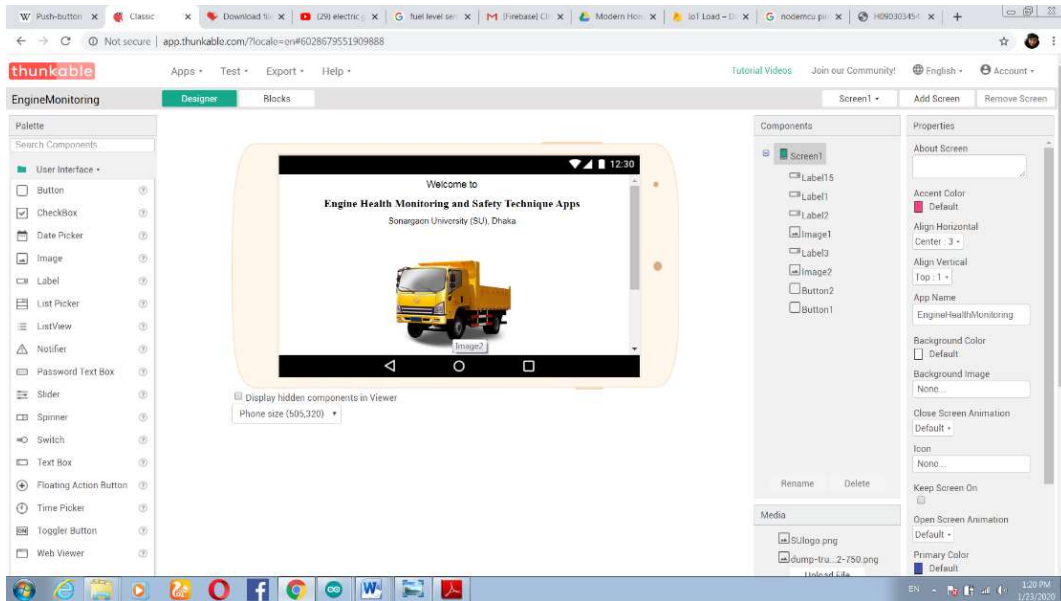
W Push-button × Classic × Download fil × (29) electric × G fuel level ser × M [Firebase] Cl × Modern Hom × Io1 Load – D × G nodemcu pi × H090303454 × +

← → C ⓘ Not secure | app.thunkable.com/?locale=en#6028679551909888

thunkable Apps ▾ Test ▾ Export ▾ Help ▾ Tutorial Videos Join our Community! English ▾ Account ▾

EngineMonitoring Designer Blocks Screen1 ▾ Add Screen Remove Screen

Palette
Search Components
User Interface ▾
Button
CheckBox
Date Picker
Image
Label
List Picker
ListView
Notifier
Password Text Box
Slider
Spinner
Switch
Text Box
Floating Action Button
Time Picker
Toggler Button
Web Viewer

12:30
Welcome to
Engine Health Monitoring and Safety Technique Apps
Sonargaon University (SU), Dhaka
Image2

Display hidden components in Viewer
Phone size (505,320) ▾

Components
Screen1
Label15
Label1
Label2
Image1
Label3
Image2
Button2
Button1
Rename Delete

Media
SUlogo.png
dump-tru...2-750.png
Upload File

Properties
About Screen
Accent Color
Default
Align Horizontal
Center : 3 ▾
Align Vertical
Top : 1 ▾
App Name
EngineHealthMonitoring
Background Color
Default
Background Image
None...
Close Screen Animation
Default ▾
Icon
None...
Keep Screen On
Open Screen Animation
Default ▾
Primary Color
Default

EN 1:20 PM 1/23/2020